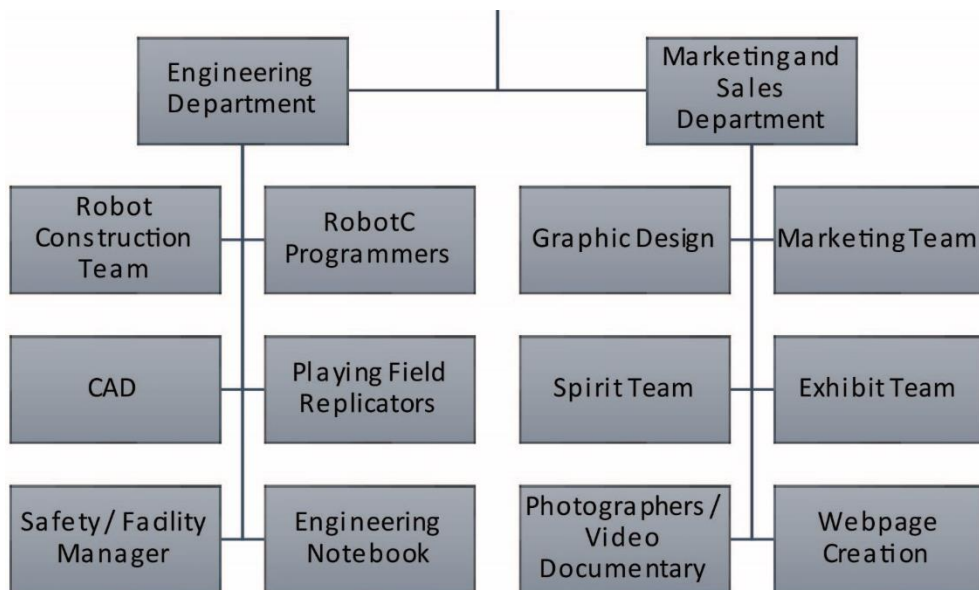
Engineering Department

Marketing and Sales Department

Robot Construction Team

RobotC Programmers

Graphic Design

Marketing Team

CAD

Playing Field Replicators

Spirit Team

Exhibit Team

Safety / Facility Manager

Engineering Notebook

Photographers / Video Documentary

Webpage Creation